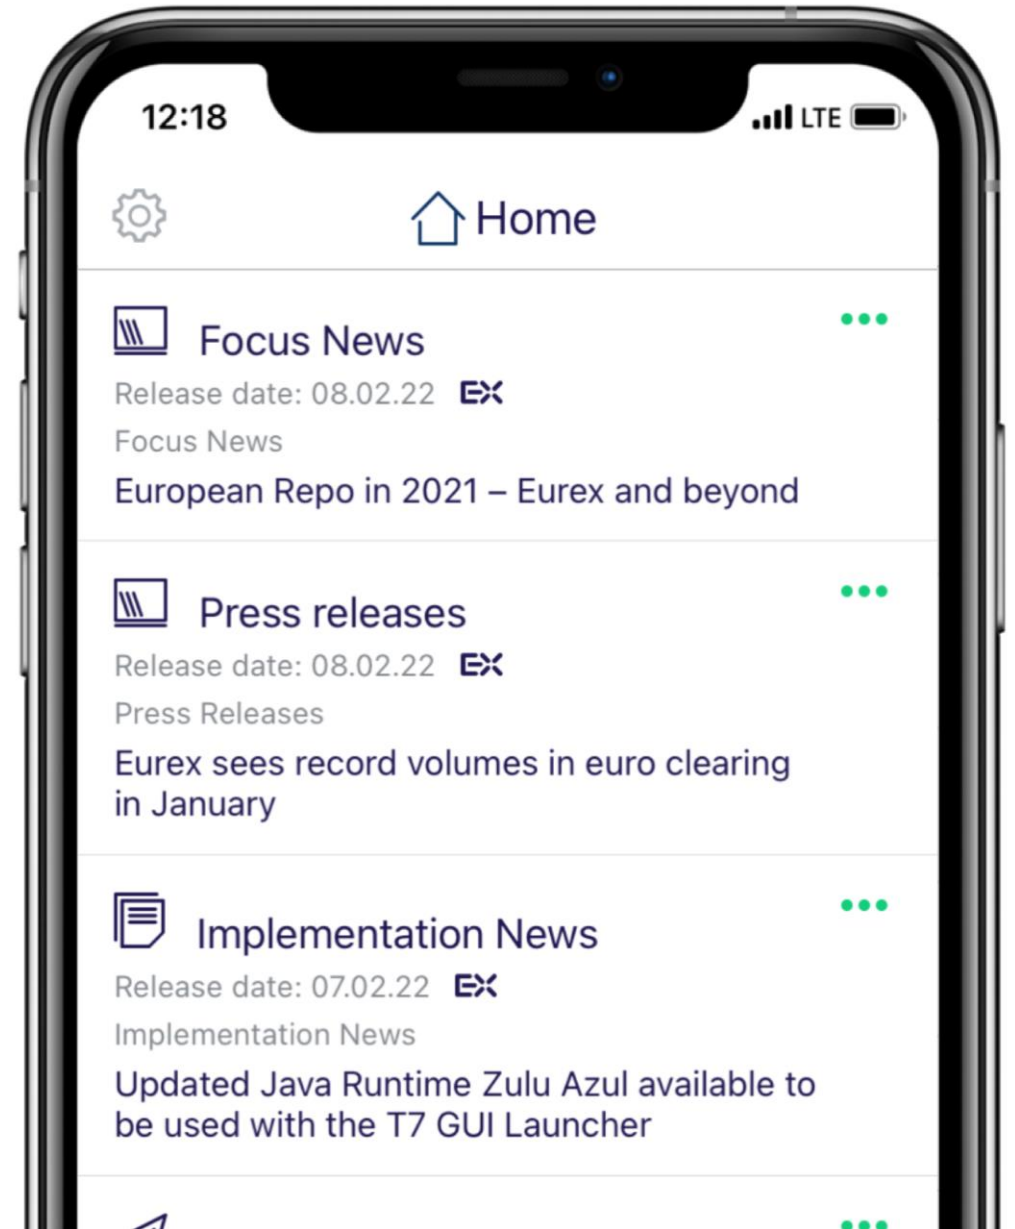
12:18

LTE

Home

Focus News

Release date: 08.02.22 EX

Focus News

European Repo in 2021 – Eurex and beyond

Press releases

Release date: 08.02.22 EX

Press Releases

Eurex sees record volumes in euro clearing in January

Implementation News

Release date: 07.02.22 EX

Implementation News

Updated Java Runtime Zulu Azul available to be used with the T7 GUI Launcher